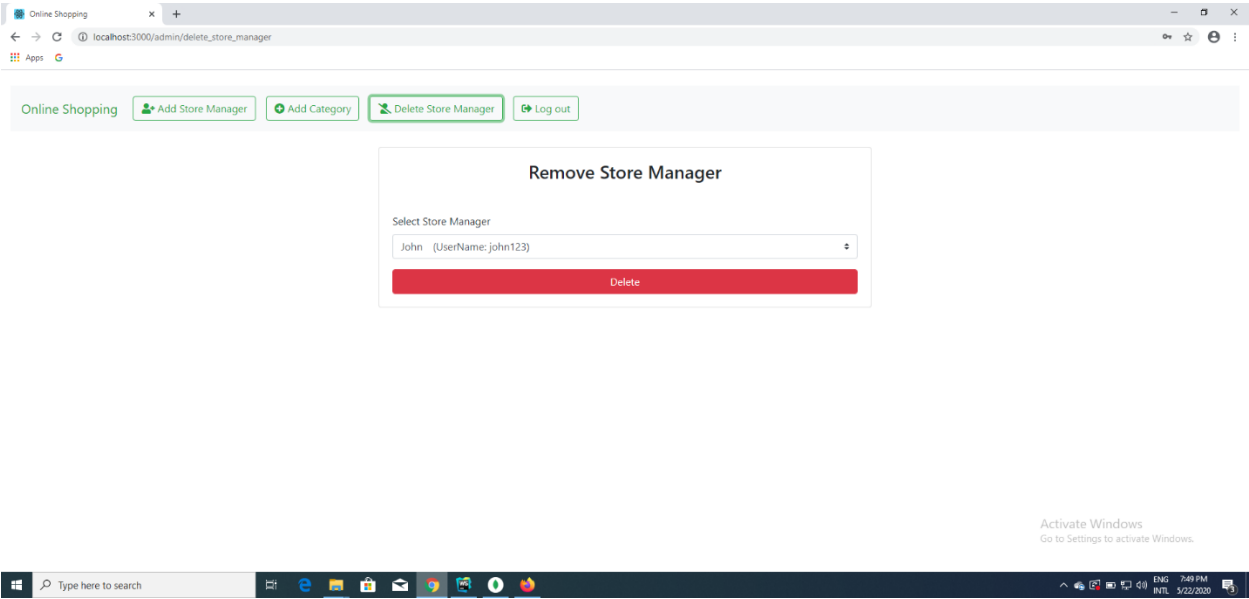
Online Shopping

localhost:3000/admin/delete_store_manager

Apps

Online Shopping
Add Store Manager
Add Category
Delete Store Manager
Log out

Remove Store Manager

Select Store Manager

John (UserName: john123)

Delete

Activate Windows
Go to Settings to activate Windows.

Type here to search

ENG INTL 7:49 PM 5/22/2020